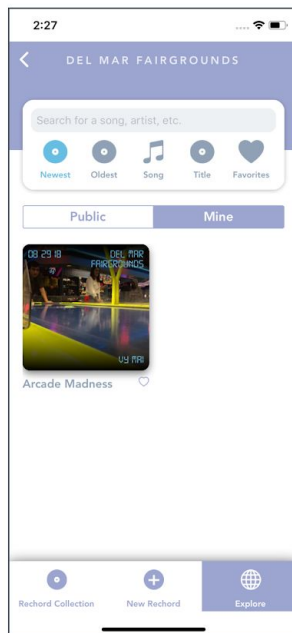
2:27

DEL MAR FAIRGROUNDS

Search for a song, artist, etc.

Newest Oldest Song Title Favorites

Public Mine

08 29 18 DEL MAR FAIRGROUNDS

VY MAI

Arcade Madness

Rechord Collection New Rechord Explore